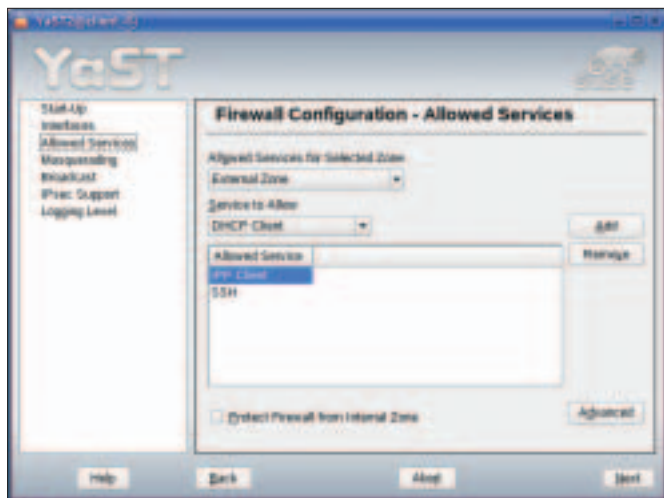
YaST@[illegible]

YaST

Start-Up
Interfaces
Allowed Services
Masquerading
Broadcast
IPsec Support
Logging Level

Firewall Configuration - Allowed Services

Allowed Services for Selected Zone
External Zone

Service to Allow
DHCP Client

Add
Manage

| Allowed Service |
|---|
| IPP Client |
| SSH |

Protect Firewall from Internal Zone

Advanced

Help
Back
Abort
Next